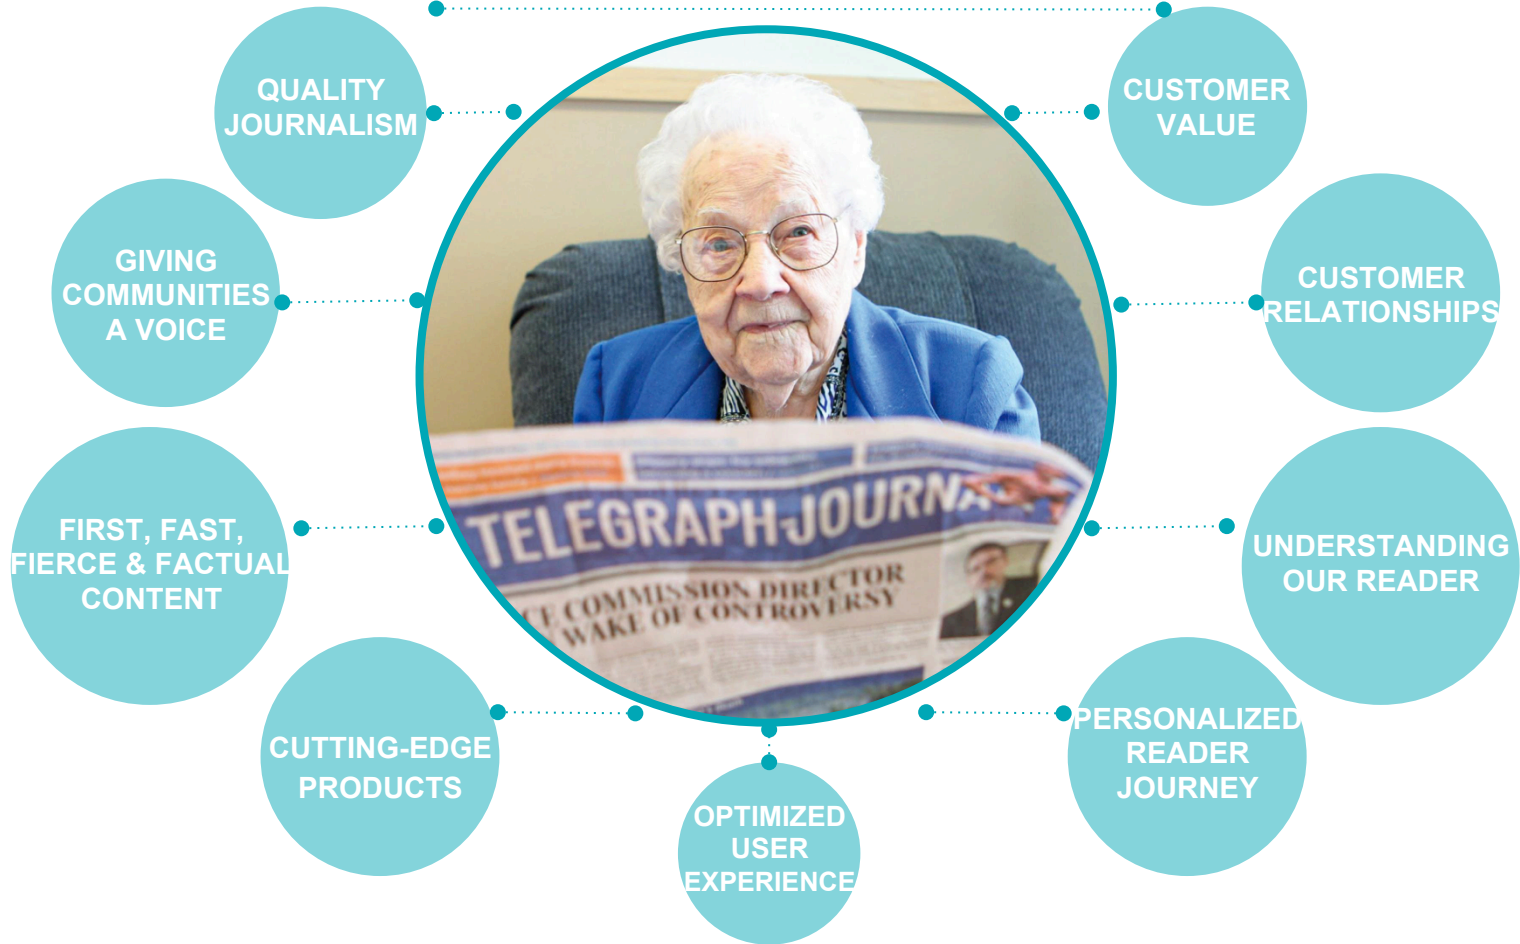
QUALITY JOURNALISM

CUSTOMER VALUE

GIVING COMMUNITIES A VOICE

CUSTOMER RELATIONSHIPS

TELEGRAPH-JOURNA

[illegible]CE COMMISSION DIRECTOR WAKE OF CONTROVERSY

FIRST, FAST, FIERCE & FACTUAL CONTENT

UNDERSTANDING OUR READER

CUTTING-EDGE PRODUCTS

PERSONALIZED READER JOURNEY

OPTIMIZED USER EXPERIENCE